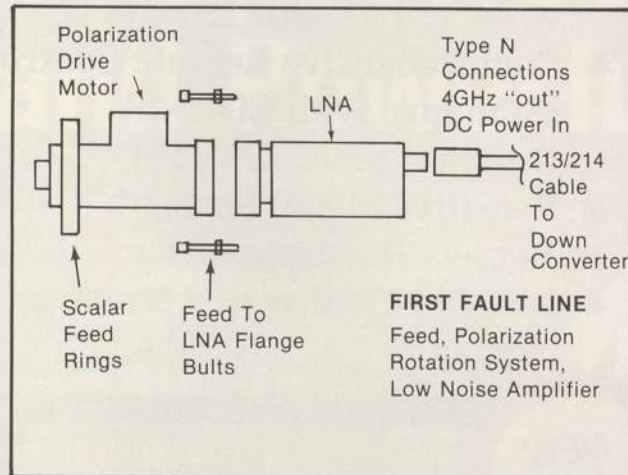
Polarization Drive Motor

Type N Connections 4GHz "out" DC Power In

LNA

213/214 Cable To Down Converter

Scalar Feed Rings

Feed To LNA Flange Bults

FIRST FAULT LINE

Feed, Polarization Rotation System, Low Noise Amplifier